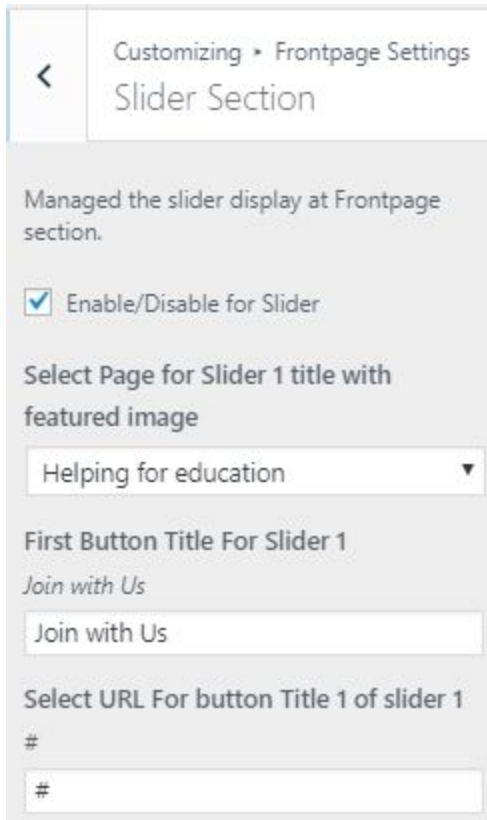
<

Customizing ▸ Frontpage Settings

Slider Section

Managed the slider display at Frontpage section.

Enable/Disable for Slider

Select Page for Slider 1 title with featured image

Helping for education

First Button Title For Slider 1

Join with Us

Join with Us

Select URL For button Title 1 of slider 1

#

#